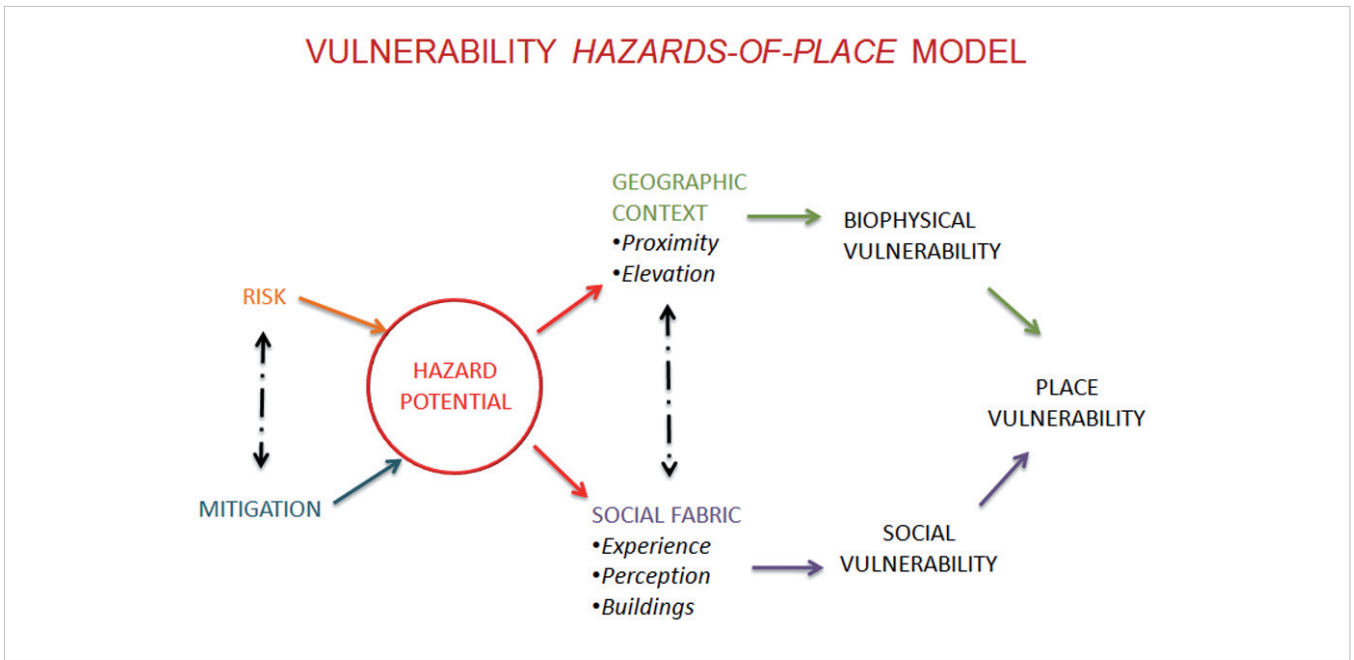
VULNERABILITY *HAZARDS-OF-PLACE* MODEL

RISK

MITIGATION

HAZARD POTENTIAL

GEOGRAPHIC CONTEXT
•*Proximity*
•*Elevation*

SOCIAL FABRIC
•*Experience*
•*Perception*
•*Buildings*

BIOPHYSICAL VULNERABILITY

SOCIAL VULNERABILITY

PLACE VULNERABILITY